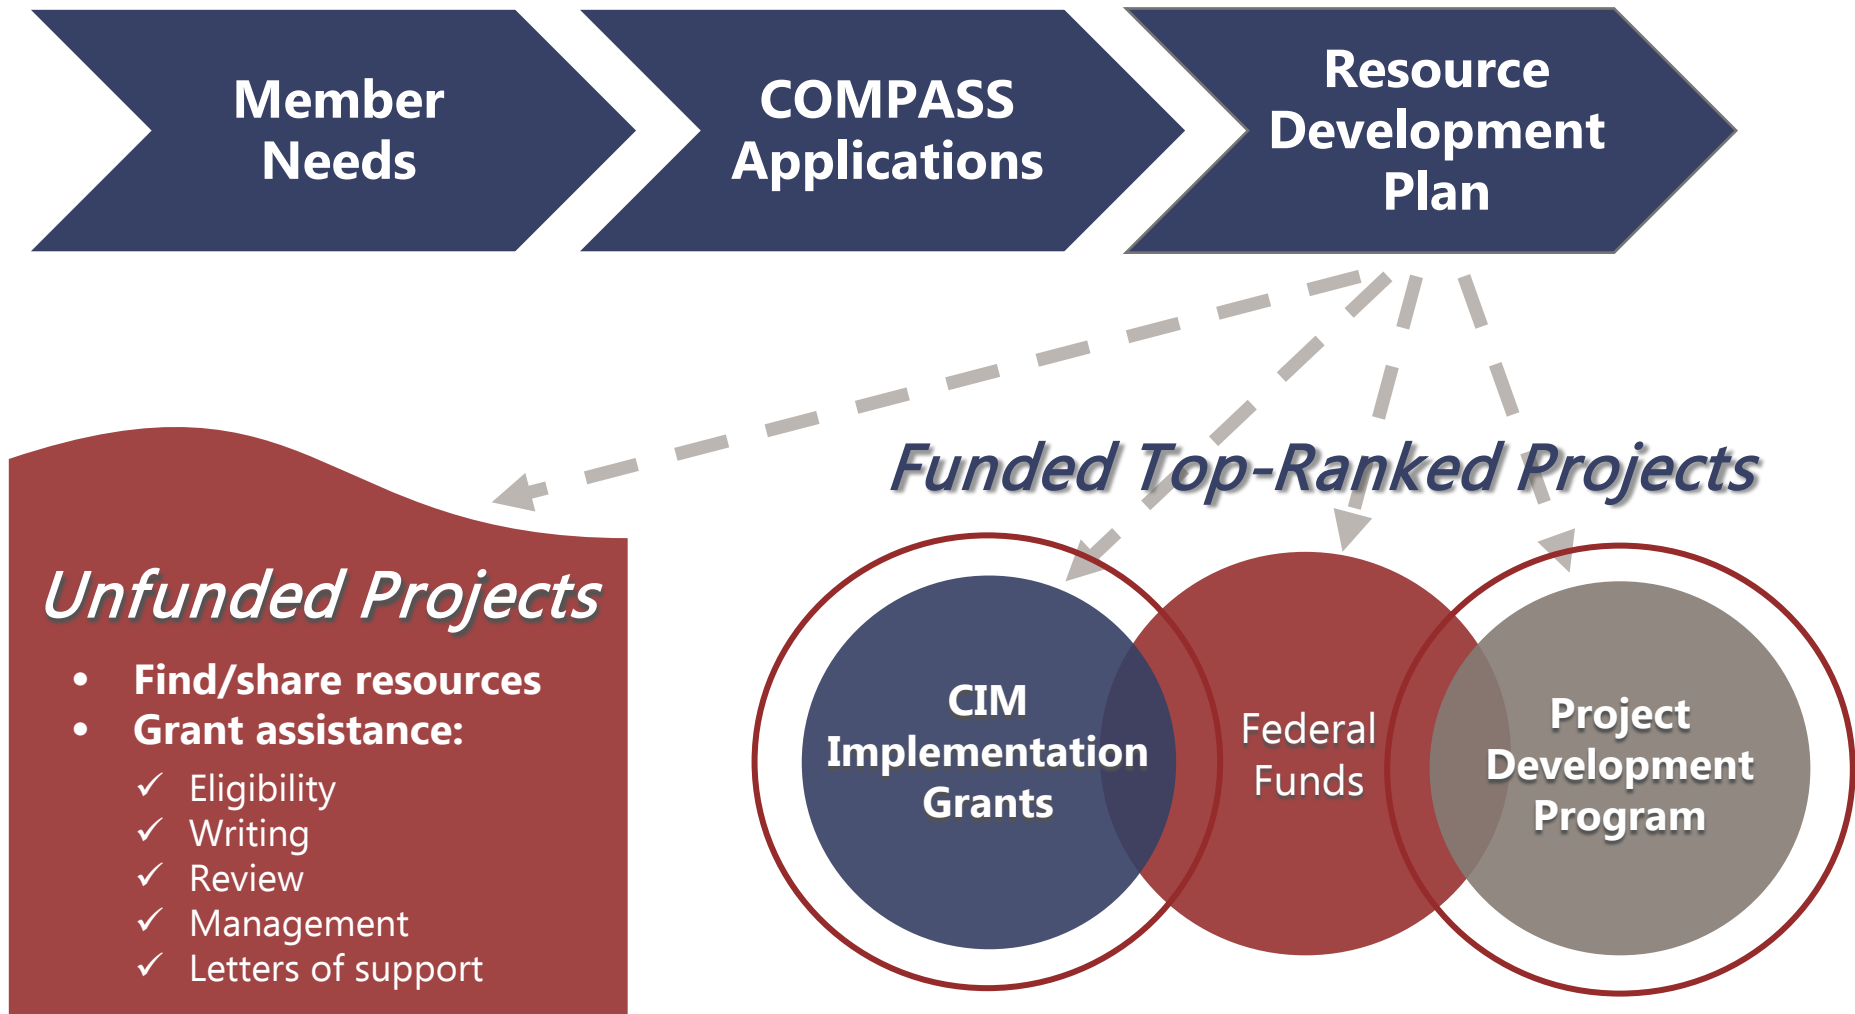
Member Needs

COMPASS Applications

Resource Development Plan

Funded Top-Ranked Projects

Unfunded Projects

- Find/share resources
- Grant assistance:
  - ✓ Eligibility
  - ✓ Writing
  - ✓ Review
  - ✓ Management
  - ✓ Letters of support

CIM Implementation Grants

Federal Funds

Project Development Program